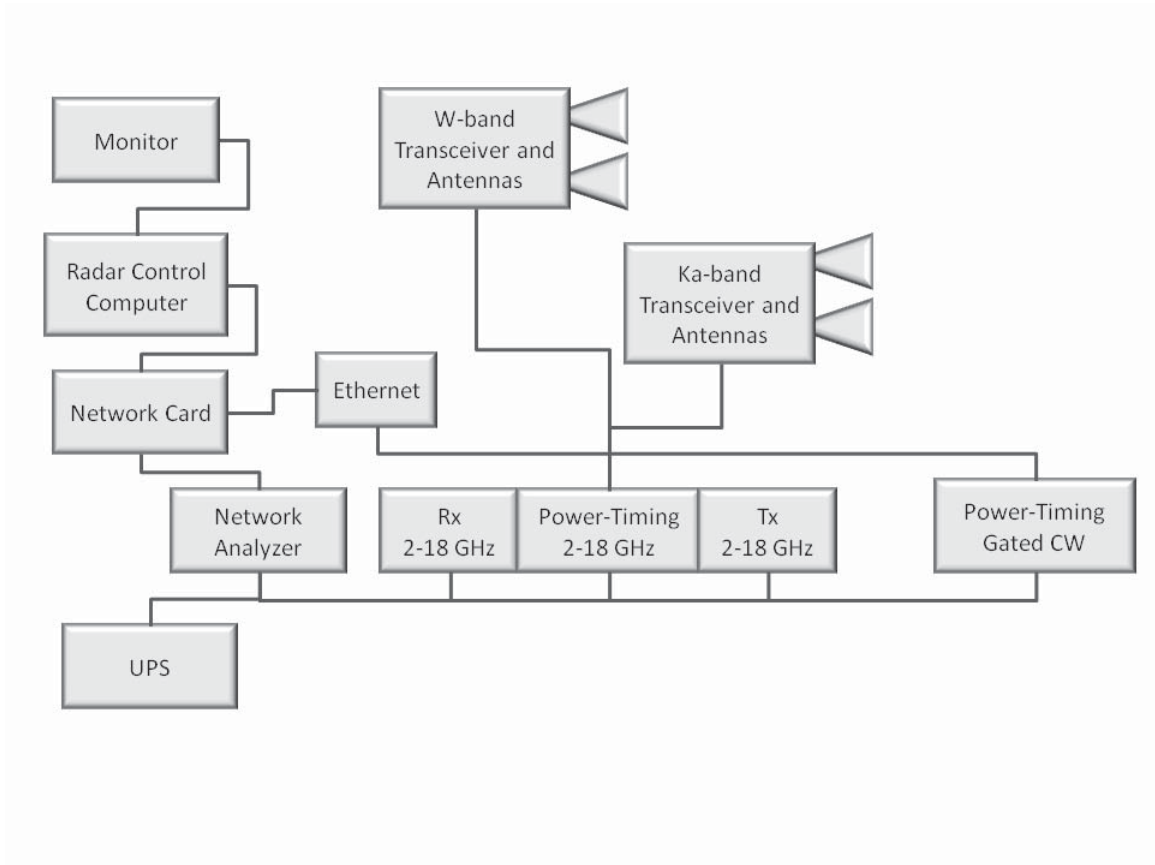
Monitor

W-band Transceiver and Antennas

Radar Control Computer

Ka-band Transceiver and Antennas

Network Card

Ethernet

Network Analyzer

Rx 2-18 GHz

Power-Timing 2-18 GHz

Tx 2-18 GHz

Power-Timing Gated CW

UPS